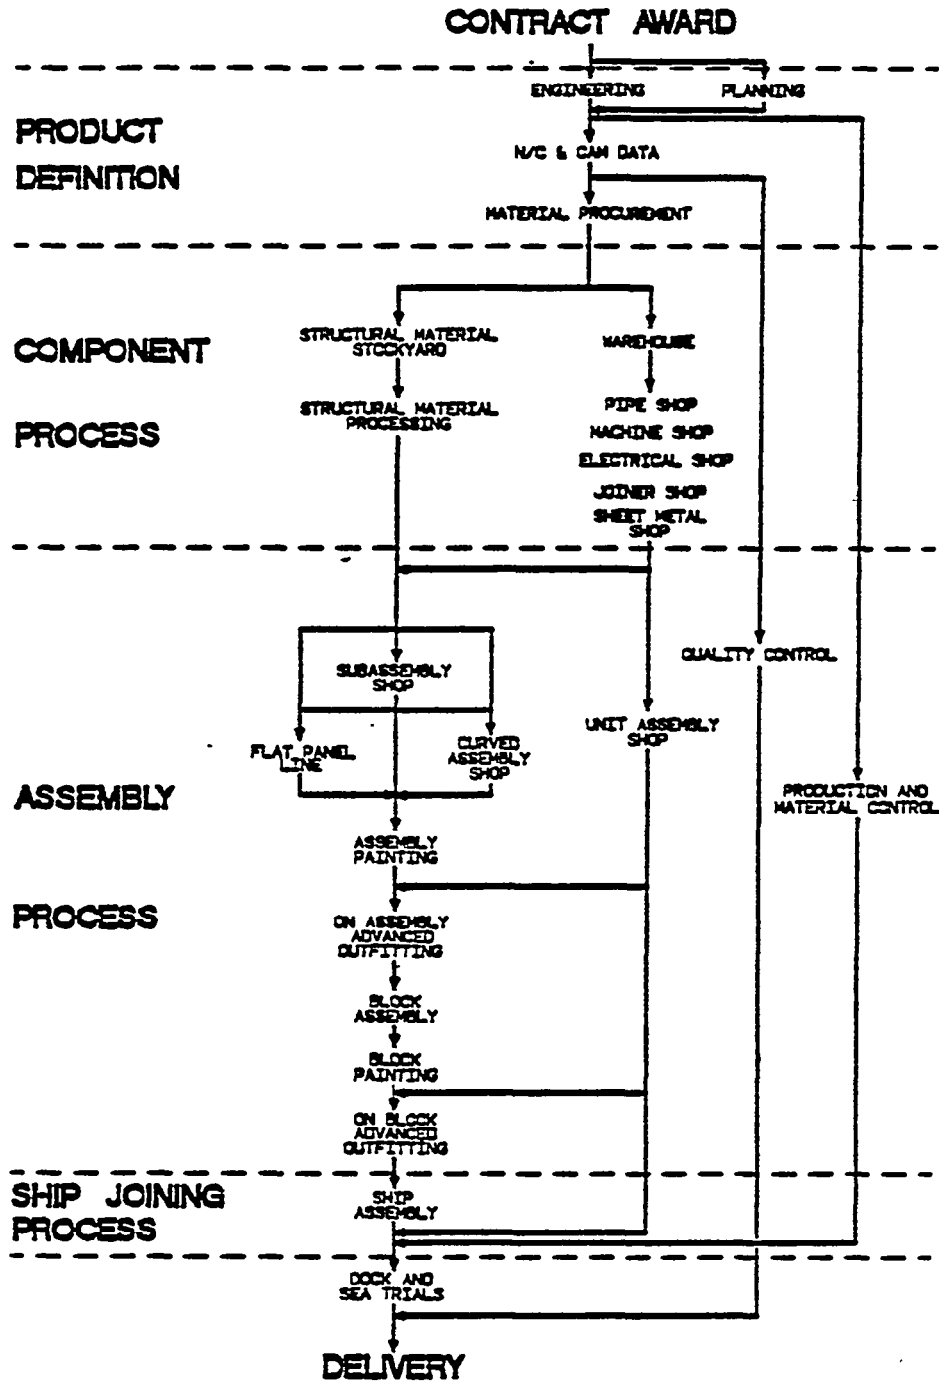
CONTRACT AWARD

ENGINEERING

PLANNING

PRODUCT DEFINITION

N/C & CAM DATA

MATERIAL PROCUREMENT

COMPONENT PROCESS

STRUCTURAL MATERIAL STOCKYARD

STRUCTURAL MATERIAL PROCESSING

WAREHOUSE

PIPE SHOP

MACHINE SHOP

ELECTRICAL SHOP

JOINER SHOP

SHEET METAL SHOP

QUALITY CONTROL

SUBASSEMBLY SHOP

FLAT PANEL LINE

CURVED ASSEMBLY SHOP

UNIT ASSEMBLY SHOP

ASSEMBLY PROCESS

PRODUCTION AND MATERIAL CONTROL

ASSEMBLY PAINTING

ON ASSEMBLY ADVANCED OUTFITTING

BLOCK ASSEMBLY

BLOCK PAINTING

ON BLOCK ADVANCED OUTFITTING

SHIP JOINING PROCESS

SHIP ASSEMBLY

DOCK AND SEA TRIALS

DELIVERY